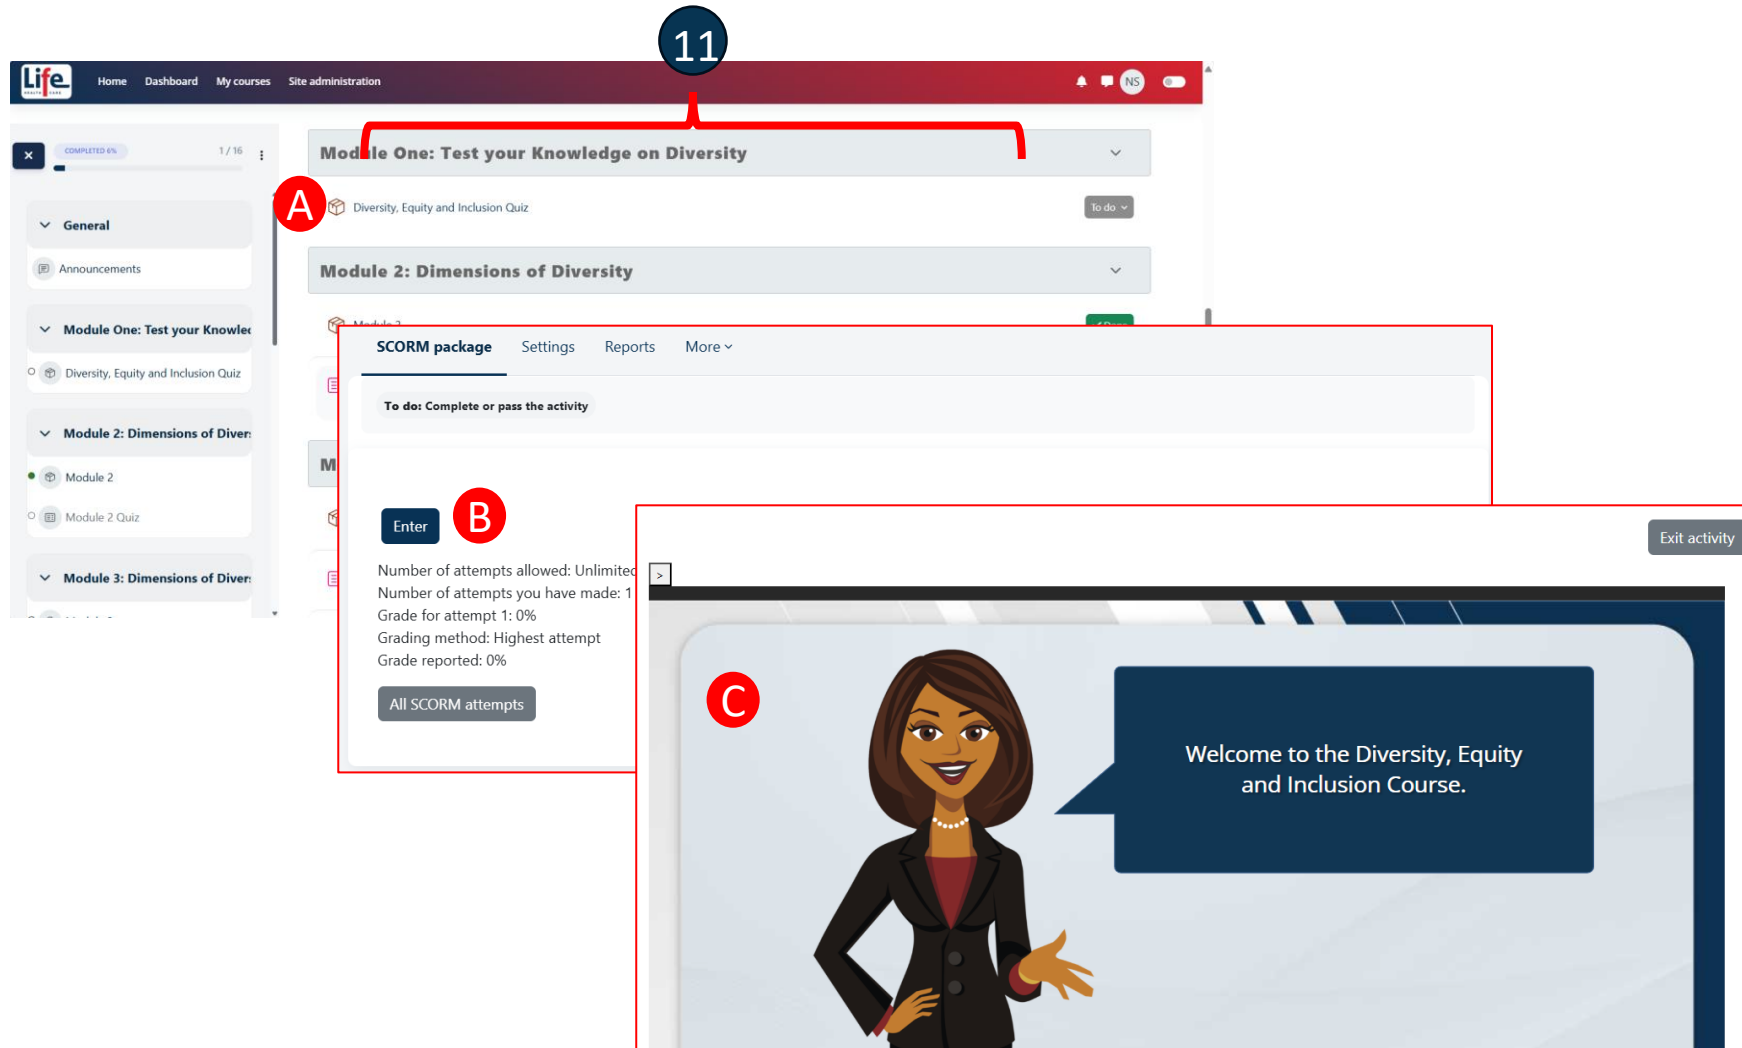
11

Life

Home Dashboard My courses Site administration

NS

COMPLETED 6% 1 / 16

General

Announcements

Module One: Test your Knowle

Diversity, Equity and Inclusion Quiz

Module 2: Dimensions of Diver

Module 2

Module 2 Quiz

Module 3: Dimensions of Diver

Module One: Test your Knowledge on Diversity

A

Diversity, Equity and Inclusion Quiz

To do

Module 2: Dimensions of Diversity

SCORM package Settings Reports More

To do: Complete or pass the activity

Enter

B

Number of attempts allowed: Unlimited
Number of attempts you have made: 1
Grade for attempt 1: 0%
Grading method: Highest attempt
Grade reported: 0%

All SCORM attempts

Exit activity

>

C

Welcome to the Diversity, Equity and Inclusion Course.